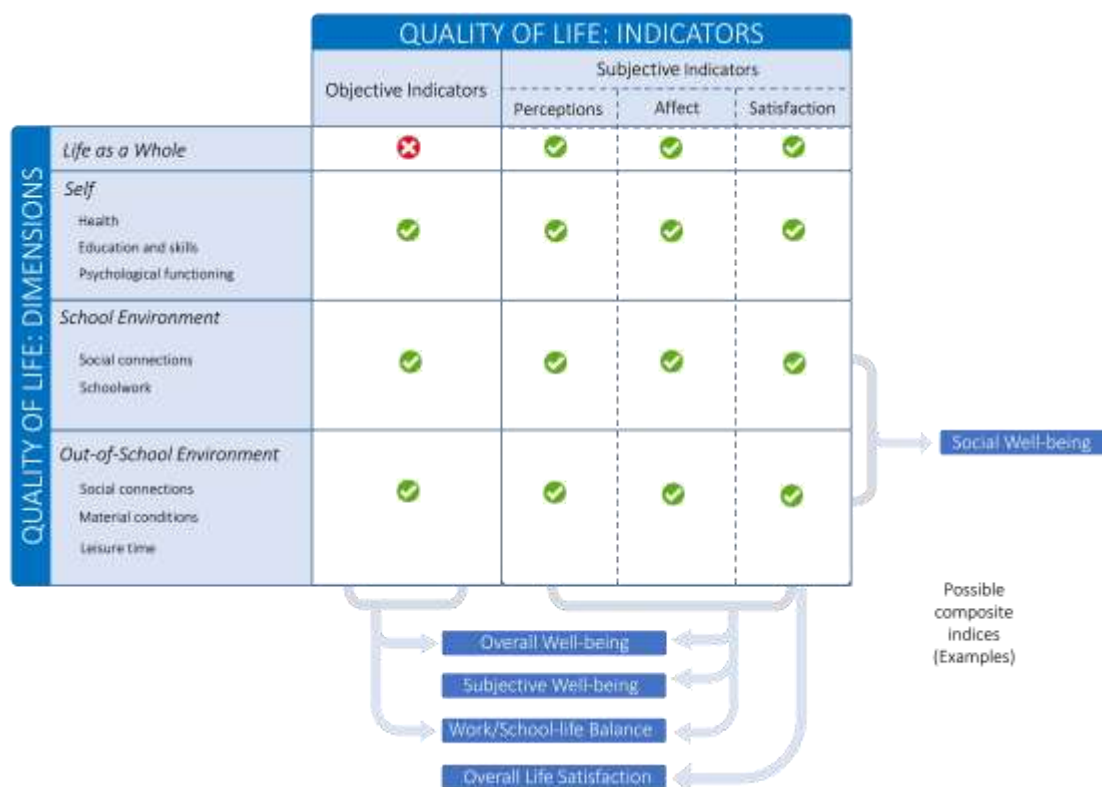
QUALITY OF LIFE: INDICATORS

QUALITY OF LIFE: DIMENSIONS

| | Objective Indicators | Subjective Indicators: Perceptions | Subjective Indicators: Affect | Subjective Indicators: Satisfaction |
|---|---|---|---|---|
| *Life as a Whole* | ✗ | ✓ | ✓ | ✓ |
| *Self* Health, Education and skills, Psychological functioning | ✓ | ✓ | ✓ | ✓ |
| *School Environment* Social connections, Schoolwork | ✓ | ✓ | ✓ | ✓ |
| *Out-of-School Environment* Social connections, Material conditions, Leisure time | ✓ | ✓ | ✓ | ✓ |

Social Well-being

Possible composite indices (Examples)

Overall Well-being

Subjective Well-being

Work/School-life Balance

Overall Life Satisfaction